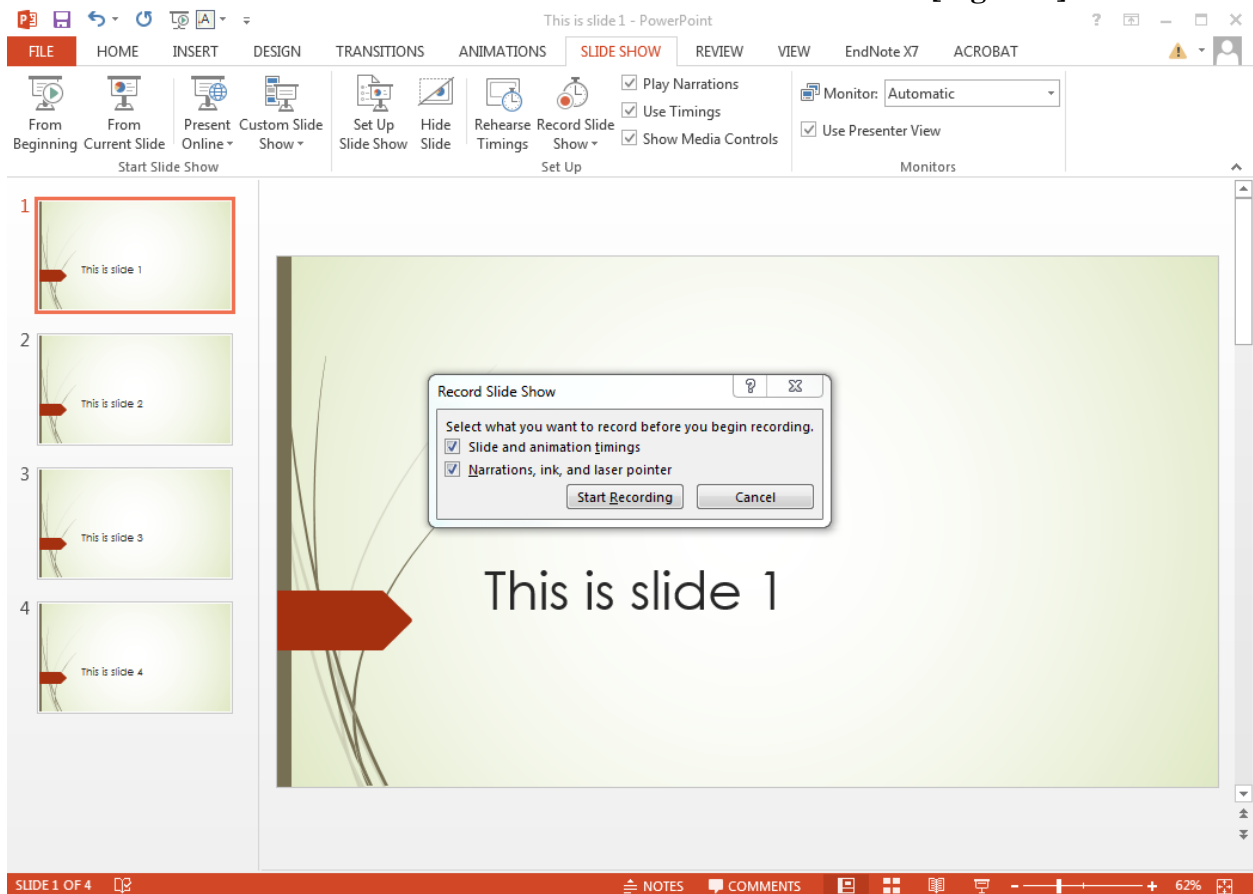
This is slide 1 - PowerPoint

FILE HOME INSERT DESIGN TRANSITIONS ANIMATIONS SLIDE SHOW REVIEW VIEW EndNote X7 ACROBAT

From Beginning
From Current Slide
Present Online
Custom Slide Show
Start Slide Show

Set Up Slide Show
Hide Slide
Rehearse Timings
Record Slide Show
Play Narrations
Use Timings
Show Media Controls
Set Up

Monitor: Automatic
Use Presenter View
Monitors

1
This is slide 1
2
This is slide 2
3
This is slide 3
4
This is slide 4

Record Slide Show
Select what you want to record before you begin recording.
Slide and animation timings
Narrations, ink, and laser pointer
Start Recording
Cancel

This is slide 1

SLIDE 1 OF 4
NOTES
COMMENTS
62%